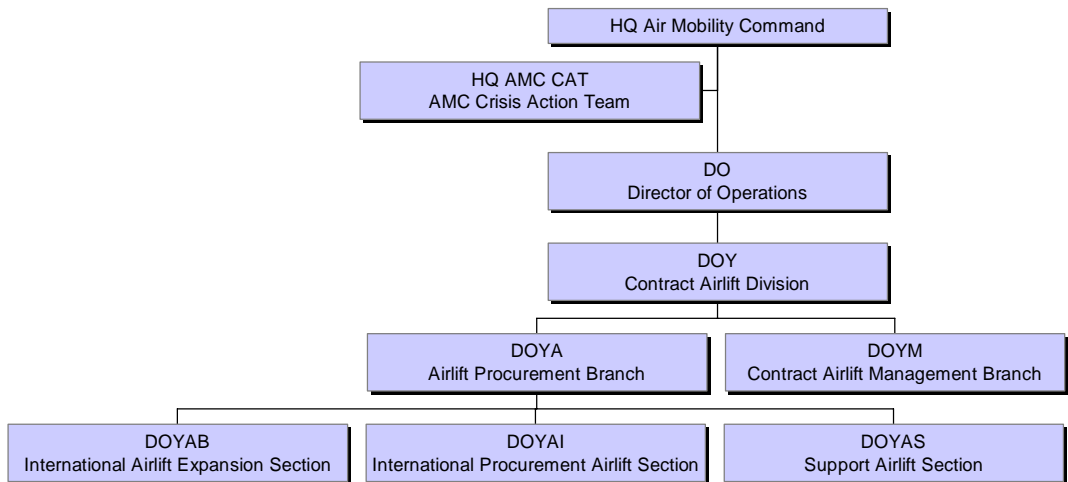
HQ Air Mobility Command

HQ AMC CAT
AMC Crisis Action Team

DO
Director of Operations

DOY
Contract Airlift Division

DOYA
Airlift Procurement Branch

DOYM
Contract Airlift Management Branch

DOYAB
International Airlift Expansion Section

DOYAI
International Procurement Airlift Section

DOYAS
Support Airlift Section